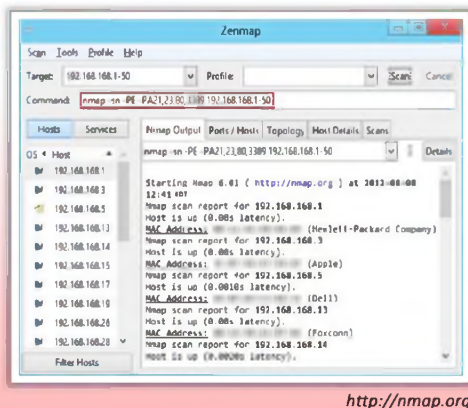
Zenmap

Scan Tools Profile Help

Target: 192.168.168.1-50 Profile: Scan Cancel

Command: nmap -sn -PE -PA21,23,80,3389 192.168.168.1-50

Hosts Services

OS Host

192.168.168.1
192.168.168.3
192.168.168.5
192.168.168.13
192.168.168.14
192.168.168.15
192.168.168.17
192.168.168.19
192.168.168.26
192.168.168.28

Filter Hosts

Nmap Output Ports / Hosts Topology Host Details Scans

nmap -sn -PE -PA21,23,80,3389 192.168.168.1-50 Details

Starting Nmap 6.01 ( http://nmap.org ) at 2012-08-08 12:41 PDT
Nmap scan report for 192.168.168.1
Host is up (0.00s latency).
MAC Address: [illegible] (Hewlett-Packard Company)
Nmap scan report for 192.168.168.3
Host is up (0.00s latency).
MAC Address: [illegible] (Apple)
Nmap scan report for 192.168.168.5
Host is up (0.0010s latency).
MAC Address: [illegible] (Dell)
Nmap scan report for 192.168.168.13
Host is up (0.00s latency).
MAC Address: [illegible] (Foxconn)
Nmap scan report for 192.168.168.14
Host is up (0.00s latency).

http://nmap.org